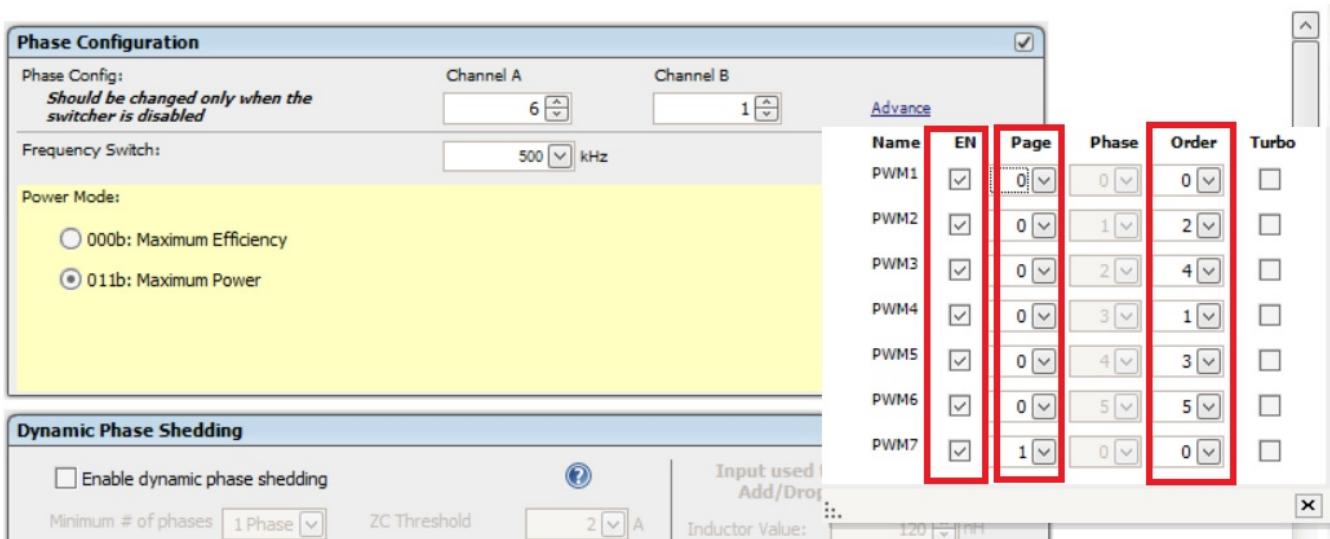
Phase Configuration

Phase Config:
Should be changed only when the switcher is disabled

Channel A 6
Channel B 1
Advance

Frequency Switch: 500 kHz

Power Mode:
000b: Maximum Efficiency
011b: Maximum Power

| Name | EN | Page | Phase | Order | Turbo |
|---|---|---|---|---|---|
| PWM1 | ☑ | 0 | 0 | 0 | ☐ |
| PWM2 | ☑ | 0 | 1 | 2 | ☐ |
| PWM3 | ☑ | 0 | 2 | 4 | ☐ |
| PWM4 | ☑ | 0 | 3 | 1 | ☐ |
| PWM5 | ☑ | 0 | 4 | 3 | ☐ |
| PWM6 | ☑ | 0 | 5 | 5 | ☐ |
| PWM7 | ☑ | 1 | 0 | 0 | ☐ |

Dynamic Phase Shedding

Enable dynamic phase shedding

Minimum # of phases 1 Phase
ZC Threshold 2 A

Input used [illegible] Add/Drop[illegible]
Inductor Value: 120 nH